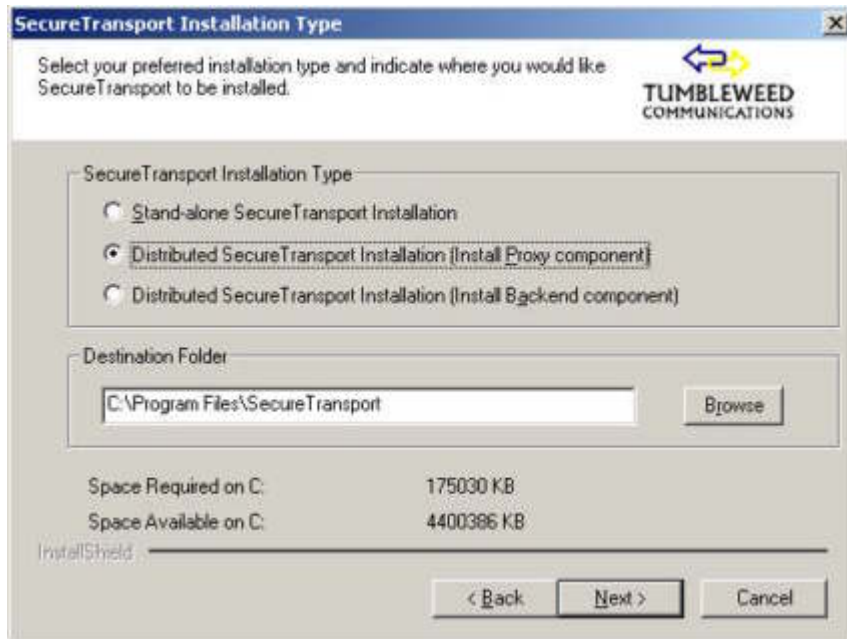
SecureTransport Installation Type

×

Select your preferred installation type and indicate where you would like SecureTransport to be installed.

TUMBLEWEED COMMUNICATIONS

SecureTransport Installation Type

Stand-alone SecureTransport Installation

Distributed SecureTransport Installation (Install Proxy component)

Distributed SecureTransport Installation (Install Backend component)

Destination Folder

C:\Program Files\SecureTransport

Browse

Space Required on C: 175030 KB

Space Available on C: 4400386 KB

InstallShield

< Back

Next >

Cancel